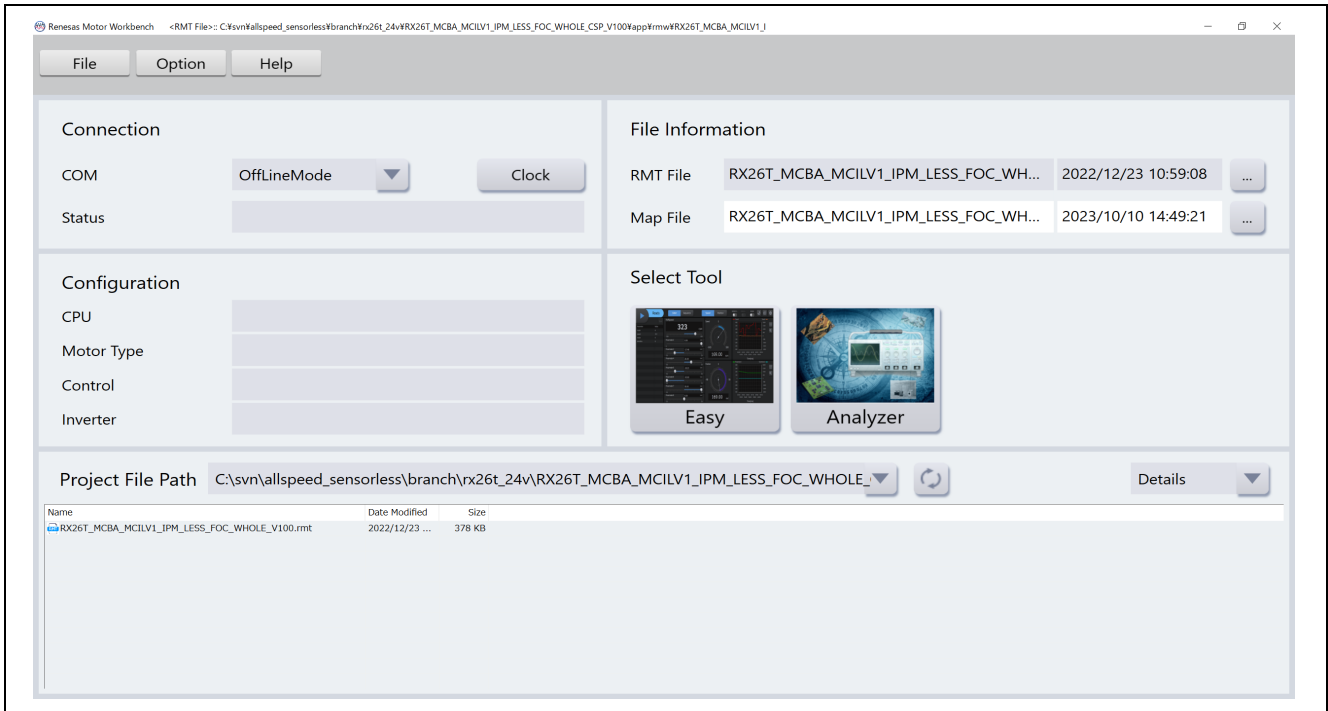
Renesas Motor Workbench <RMT File>:: C:¥svn¥allspeed_sensorless¥branch¥rx26t_24v¥RX26T_MCBA_MCILV1_IPM_LESS_FOC_WHOLE_CSP_V100¥app¥rmw¥RX26T_MCBA_MCILV1_I

File Option Help

Connection

COM OffLineMode Clock

Status

File Information

RMT File RX26T_MCBA_MCILV1_IPM_LESS_FOC_WH... 2022/12/23 10:59:08 ...

Map File RX26T_MCBA_MCILV1_IPM_LESS_FOC_WH... 2023/10/10 14:49:21 ...

Configuration

CPU

Motor Type

Control

Inverter

Select Tool

Easy

Analyzer

Project File Path C:\svn\allspeed_sensorless\branch\rx26t_24v\RX26T_MCBA_MCILV1_IPM_LESS_FOC_WHOLE_

Details

| Name | Date Modified | Size |
|---|---|---|
| RX26T_MCBA_MCILV1_IPM_LESS_FOC_WHOLE_V100.rmt | 2022/12/23 ... | 378 KB |